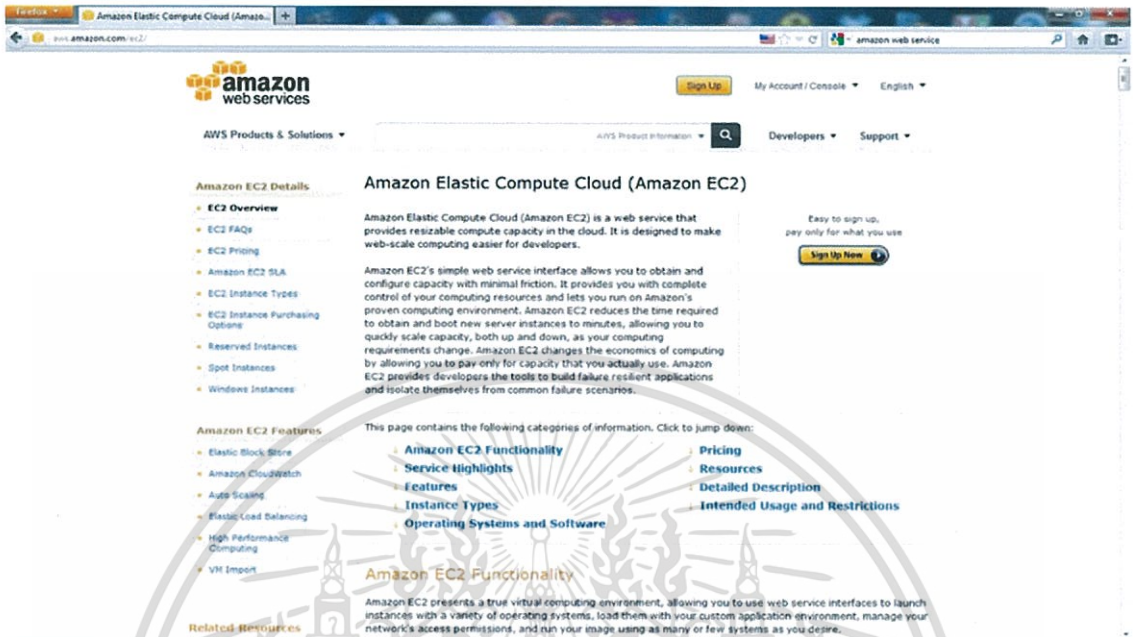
Firefox

Amazon Elastic Compute Cloud (Amazo...

aws.amazon.com/ec2/

amazon web service

amazon web services

Sign Up

My Account / Console

English

AWS Products & Solutions

AWS Product Information

Developers

Support

Amazon EC2 Details

EC2 Overview

EC2 FAQs

EC2 Pricing

Amazon EC2 SLA

EC2 Instance Types

EC2 Instance Purchasing Options

Reserved Instances

Spot Instances

Windows Instances

Amazon EC2 Features

Elastic Block Store

Amazon CloudWatch

Auto Scaling

Elastic Load Balancing

High Performance Computing

VM Import

Related Resources

Amazon Elastic Compute Cloud (Amazon EC2)

Amazon Elastic Compute Cloud (Amazon EC2) is a web service that provides resizable compute capacity in the cloud. It is designed to make web-scale computing easier for developers.

Amazon EC2's simple web service interface allows you to obtain and configure capacity with minimal friction. It provides you with complete control of your computing resources and lets you run on Amazon's proven computing environment. Amazon EC2 reduces the time required to obtain and boot new server instances to minutes, allowing you to quickly scale capacity, both up and down, as your computing requirements change. Amazon EC2 changes the economics of computing by allowing you to pay only for capacity that you actually use. Amazon EC2 provides developers the tools to build failure resilient applications and isolate themselves from common failure scenarios.

Easy to sign up, pay only for what you use

Sign Up Now

This page contains the following categories of information. Click to jump down:

Amazon EC2 Functionality

Service Highlights

Features

Instance Types

Operating Systems and Software

Pricing

Resources

Detailed Description

Intended Usage and Restrictions

Amazon EC2 Functionality

Amazon EC2 presents a true virtual computing environment, allowing you to use web service interfaces to launch instances with a variety of operating systems, load them with your custom application environment, manage your network's access permissions, and run your image using as many or few systems as you desire.